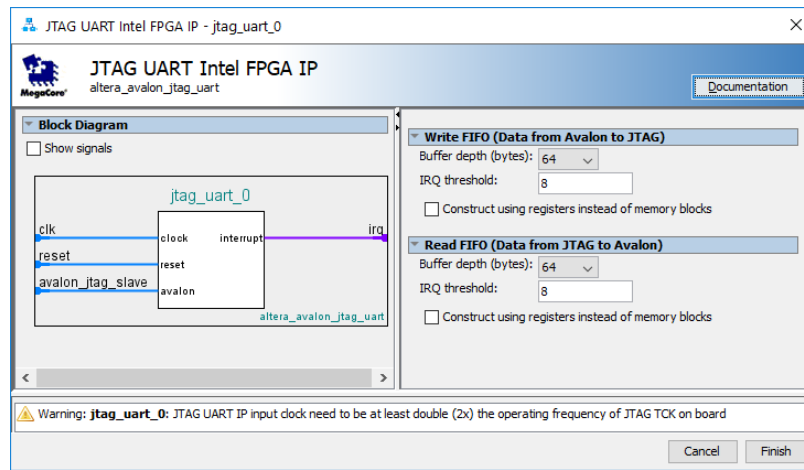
JTAG UART Intel FPGA IP - jtag_uart_0

×

MegaCore

JTAG UART Intel FPGA IP
altera_avalon_jtag_uart

Documentation

Block Diagram

Show signals

jtag_uart_0

clk
clock
interrupt
irq
reset
reset
avalon_jtag_slave
avalon
altera_avalon_jtag_uart

Write FIFO (Data from Avalon to JTAG)

Buffer depth (bytes): 64

IRQ threshold: 8

Construct using registers instead of memory blocks

Read FIFO (Data from JTAG to Avalon)

Buffer depth (bytes): 64

IRQ threshold: 8

Construct using registers instead of memory blocks

Warning: jtag_uart_0: JTAG UART IP input clock need to be at least double (2x) the operating frequency of JTAG TCK on board

Cancel

Finish